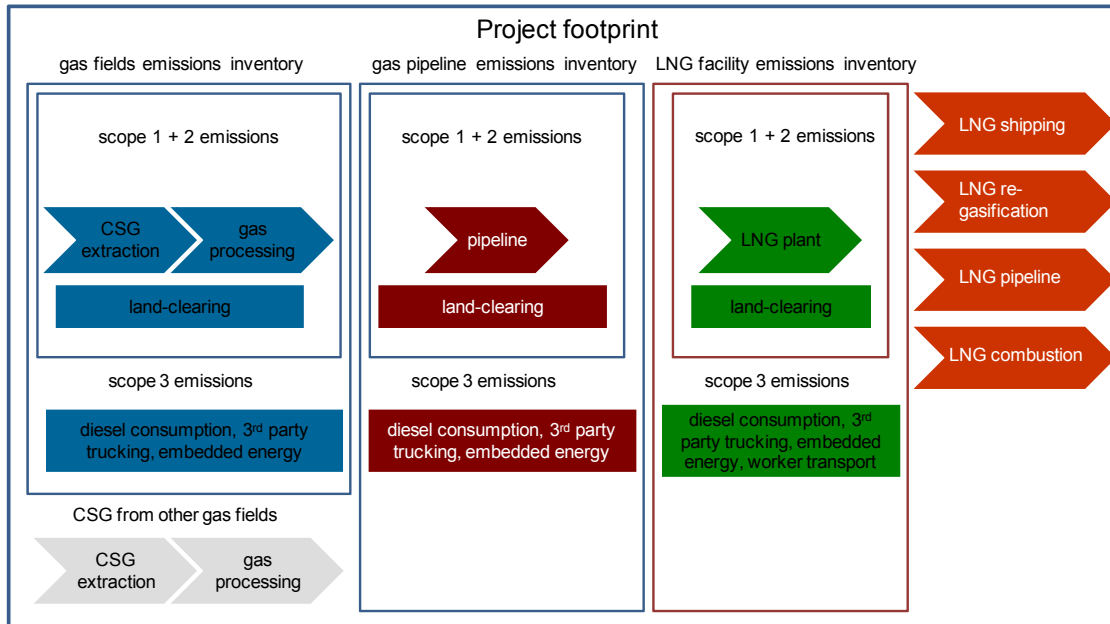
Project footprint

gas fields emissions inventory

scope 1 + 2 emissions

CSG extraction

gas processing

land-clearing

scope 3 emissions

diesel consumption, 3rd party trucking, embedded energy

CSG from other gas fields

CSG extraction

gas processing

gas pipeline emissions inventory

scope 1 + 2 emissions

pipeline

land-clearing

scope 3 emissions

diesel consumption, 3rd party trucking, embedded energy

LNG facility emissions inventory

scope 1 + 2 emissions

LNG plant

land-clearing

scope 3 emissions

diesel consumption, 3rd party trucking, embedded energy, worker transport

LNG shipping

LNG re-gasification

LNG pipeline

LNG combustion